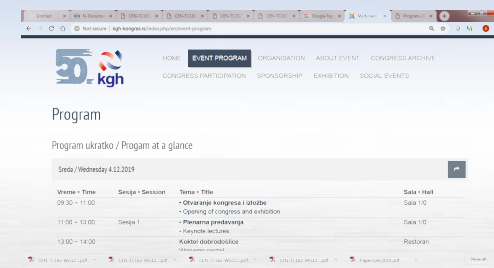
Untitled | N-Dokument | DIN-TCDC | DIN-TCDC | DIN-TCDC | DIN-TCDC | Google Ra | Mafisnow | Program

Not secure | kgh-kongres.rs/index.php/en/event-program

50. kgh

HOME | EVENT PROGRAM | ORGANISATION | ABOUT EVENT | CONGRESS ARCHIVE
CONGRESS PARTICIPATION | SPONSORSHIP | EXHIBITION | SOCIAL EVENTS

Program

Program ukratko / Progam at a glance

Sreda / Wednesday 4.12.2019

| Vreme • Time | Sesija • Session | Tema • Title | Sala • Hall |
|---|---|---|---|
| 09:30 ~ 11:00 | | • Otvaranje kongresa i izložbe • Opening of congress and exhibition | Sala 1/0 |
| 11:00 ~ 13:00 | Sesija 1 | • Plenarna predavanja • Keynote lectures | Sala 1/0 |
| 13:00 ~ 14:00 | | Koktel dobrodošlice Welcome cocktail | Restoran |

DIN-TCDC-W022...pdf | DIN-TCDC-W022...pdf | DIN-TCDC-W022...pdf | DIN-TCDC-W022...pdf | DIN-TCDC-W022...pdf | Paper-DIN-2019.pdf